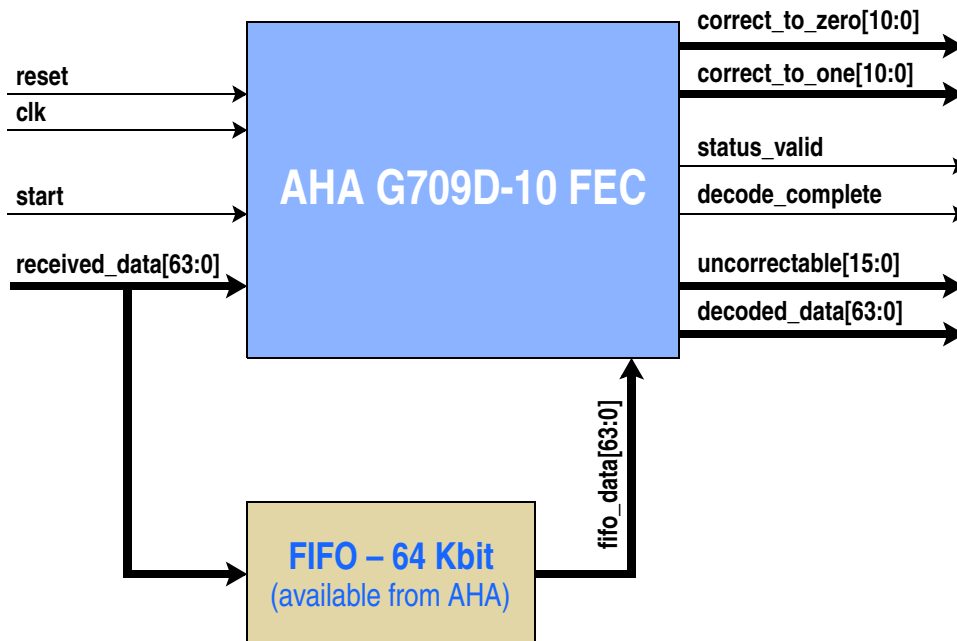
reset
clk
start
received_data[63:0]

AHA G709D-10 FEC

correct_to_zero[10:0]
correct_to_one[10:0]
status_valid
decode_complete
uncorrectable[15:0]
decoded_data[63:0]

fifo_data[63:0]

FIFO – 64 Kbit
(available from AHA)